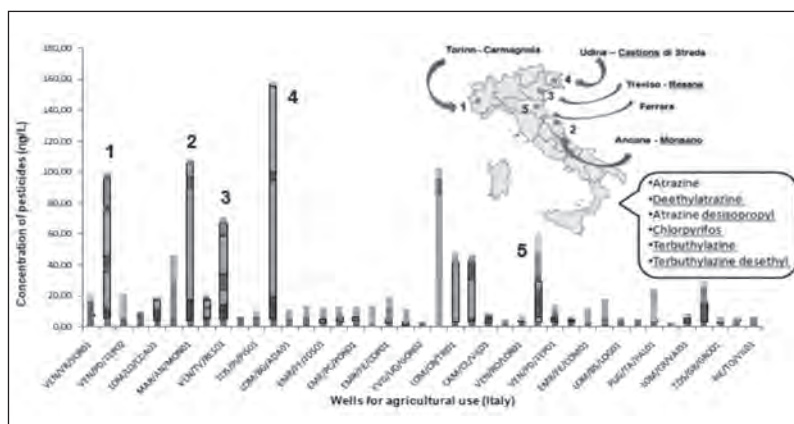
180,00
160,00
140,00
120,00
100,00
80,00
60,00
40,00
20,00
0,00

Concentration of pesticides (ng/L)

1
2
3
4
5

Torino - Carmagnola
Udine - Castions di Strada
Treviso - Resana
Ferrara
Ancona - Monsano
1
2
3
4
5

•Atrazine
•Deethylatrazine
•Atrazine desisopropyl
•Chlorpyrifos
•Terbuthylazine
•Terbuthylazine desethyl

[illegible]
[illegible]

Wells for agricultural use (Italy)